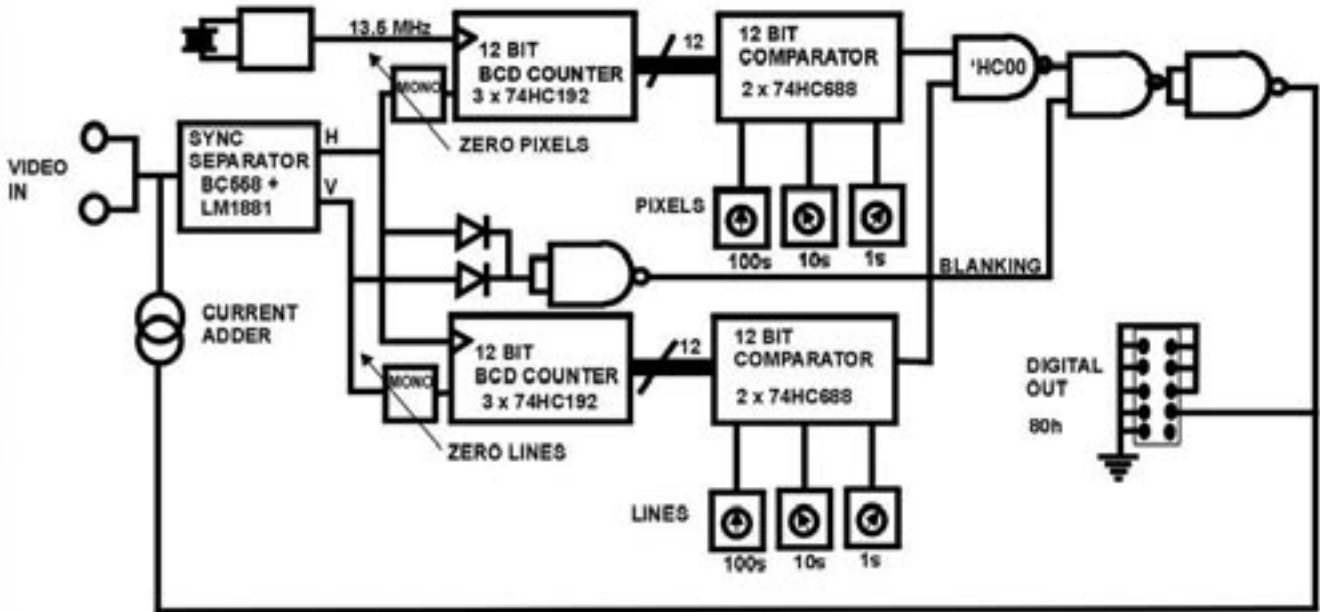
13.5 MHz

12 BIT
BCD COUNTER
3 x 74HC192

12

12 BIT
COMPARATOR
2 x 74HC688

'HC00

MONO

ZERO PIXELS

VIDEO
IN

SYNC
SEPARATOR
BC558 +
LM1881

H

V

PIXELS

100s 10s 1s

BLANKING

CURRENT
ADDER

12 BIT
BCD COUNTER
3 x 74HC192

12

12 BIT
COMPARATOR
2 x 74HC688

MONO

ZERO LINES

DIGITAL
OUT
80h

LINES

100s 10s 1s